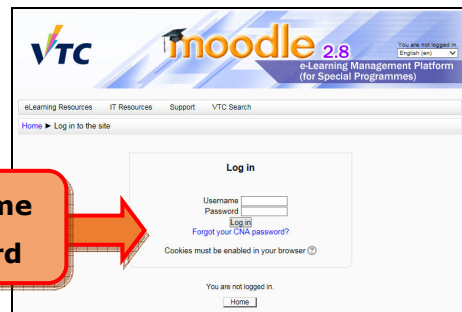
VTC

moodle 2.8

You are not logged in.
English (en)

e-Learning Management Platform (for Special Programmes)

eLearning Resources IT Resources Support VTC Search

Home ► Log in to the site

Log in

Username
Password
Log in
Forgot your CNA password?

Cookies must be enabled in your browser

ne
rd

You are not logged in.
Home